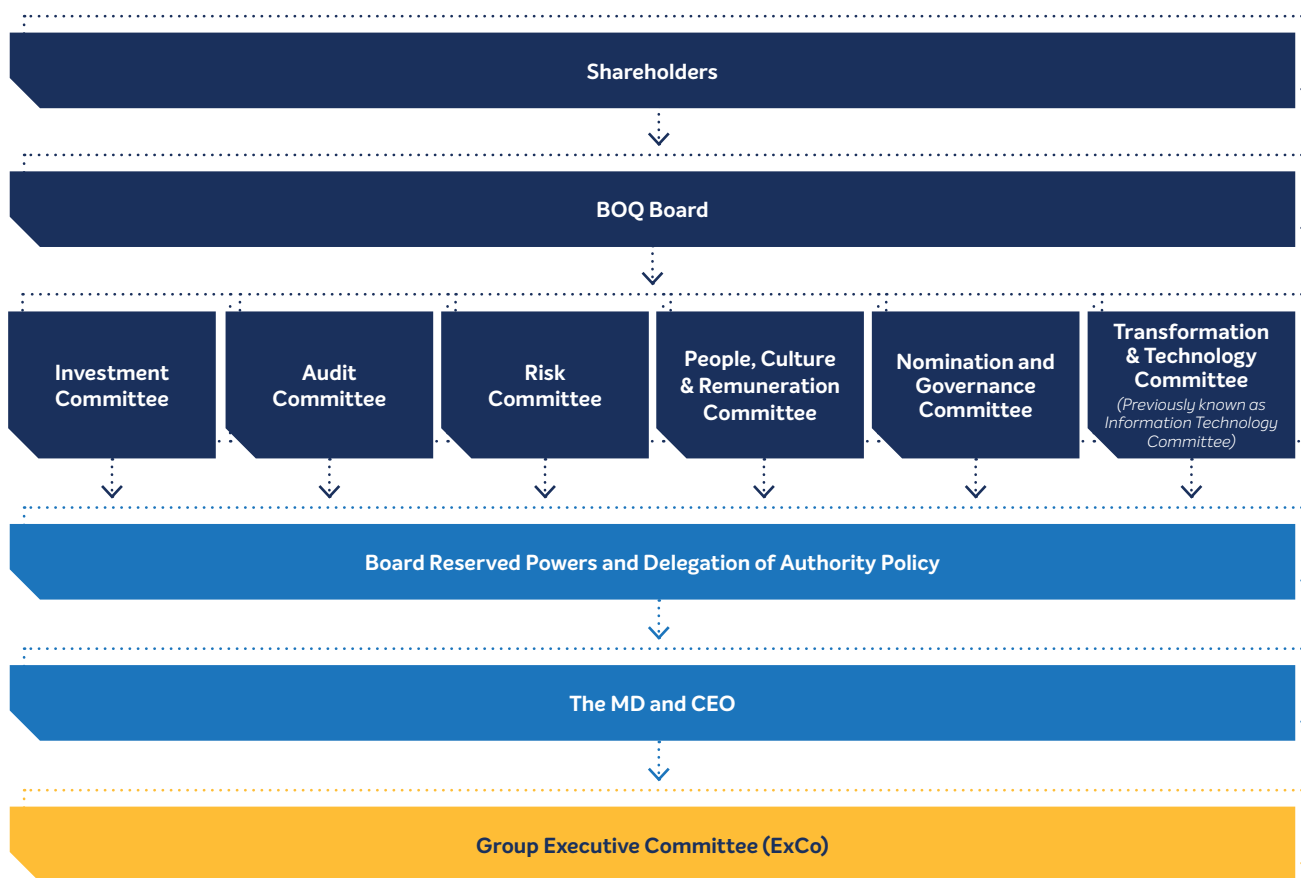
Shareholders

BOQ Board

Investment Committee

Audit Committee

Risk Committee

People, Culture & Remuneration Committee

Nomination and Governance Committee

Transformation & Technology Committee

(Previously known as Information Technology Committee)

Board Reserved Powers and Delegation of Authority Policy

The MD and CEO

Group Executive Committee (ExCo)